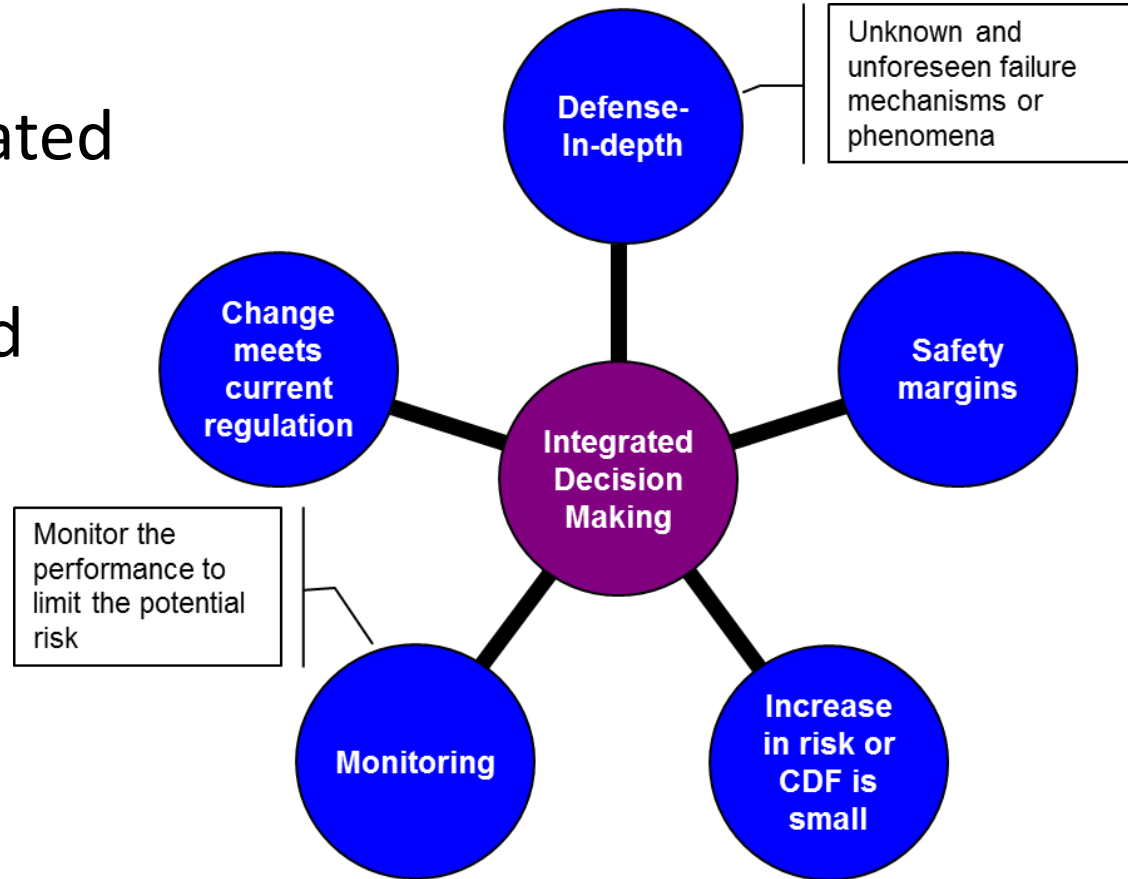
ated

d

Defense-In-depth

Unknown and unforeseen failure mechanisms or phenomena

Change meets current regulation

Safety margins

Integrated Decision Making

Monitor the performance to limit the potential risk

Monitoring

Increase in risk or CDF is small